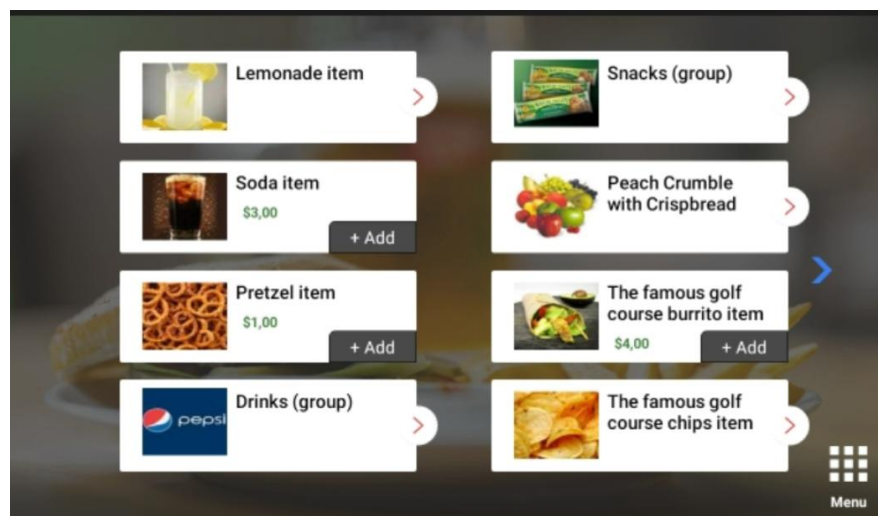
Lemonade item

Snacks (group)

Soda item
$3,00
+ Add

Peach Crumble with Crispbread

Pretzel item
$1,00
+ Add

The famous golf course burrito item
$4,00
+ Add

pepsi
Drinks (group)

The famous golf course chips item

Menu